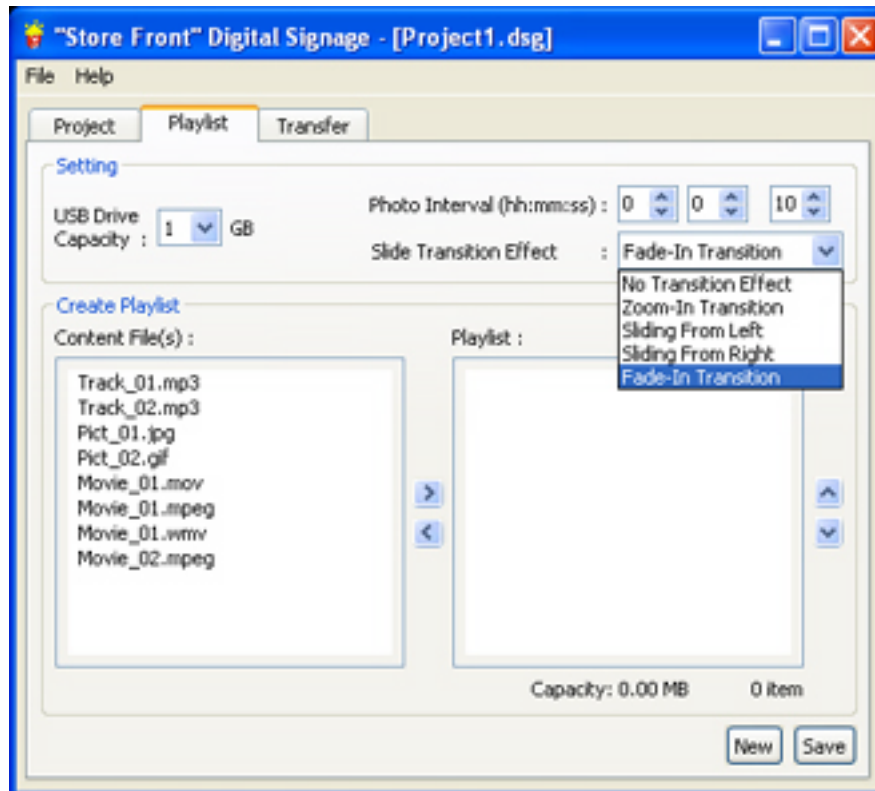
"Store Front" Digital Signage - [Project1.dsg]

File Help

Project Playlist Transfer

Setting

USB Drive Capacity : 1 GB

Photo Interval (hh:mm:ss) : 0 0 10

Slide Transition Effect : Fade-In Transition

No Transition Effect
Zoom-In Transition
Sliding From Left
Sliding From Right
Fade-In Transition

Create Playlist

Content File(s) :

Track_01.mp3
Track_02.mp3
Pict_01.jpg
Pict_02.gif
Movie_01.mov
Movie_01.mpeg
Movie_01.wmv
Movie_02.mpeg

Playlist :

Capacity: 0.00 MB 0 item

New Save